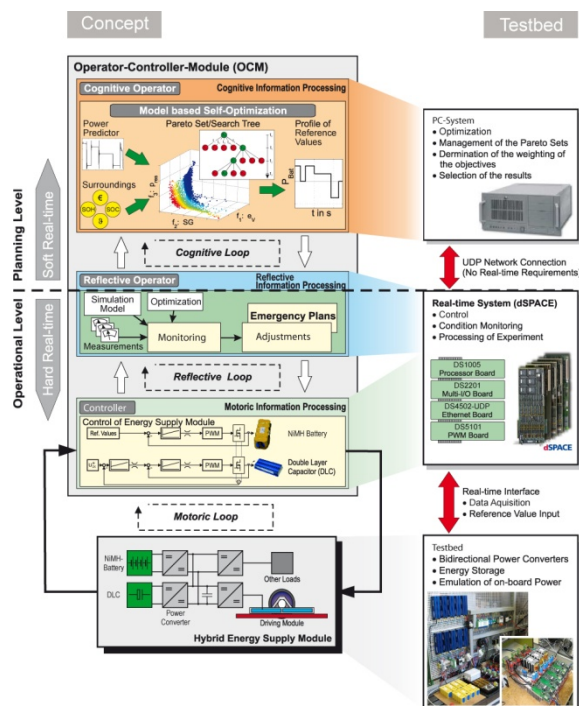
Concept

Testbed

Operator-Controller-Module (OCM)

Cognitive Operator

Cognitive Information Processing

Model based Self-Optimization

Power Predictor

Pareto Set/Search Tree

Profile of Reference Values

Surroundings

€

SOH

SOC

a

$f_1: P_{loss}$

$f_2$: SG

$f_3$: $e_V$

$P_{Bat}$

t in s

Cognitive Loop

Planning Level

Soft Real-time

Reflective Operator

Reflective Information Processing

Simulation Model

Optimization

Measurements

Monitoring

Emergency Plans

Adjustments

Reflective Loop

Operational Level

Hard Real-time

Controller

Motoric Information Processing

Control of Energy Supply Module

Ref. Values

PWM

PWM

NiMH Battery

Double Layer Capacitor (DLC)

Motoric Loop

NiMH-Battery

DLC

Power Converter

Other Loads

Driving Module

Hybrid Energy Supply Module

PC-System
• Optimization
• Management of the Pareto Sets
• Dermination of the weighting of the objectives
• Selection of the results

UDP Network Connection (No Real-time Requirements)

Real-time System (dSPACE)
• Control
• Condition Monitoring
• Processing of Experiment

DS1005 Processor Board

DS2201 Multi-I/O Board

DS4502-UDP Ethernet Board

DS5101 PWM Board

dSPACE

Real-time Interface
• Data Aquisition
• Reference Value Input

Testbed
• Bidirectional Power Converters
• Energy Storage
• Emulation of on-board Power